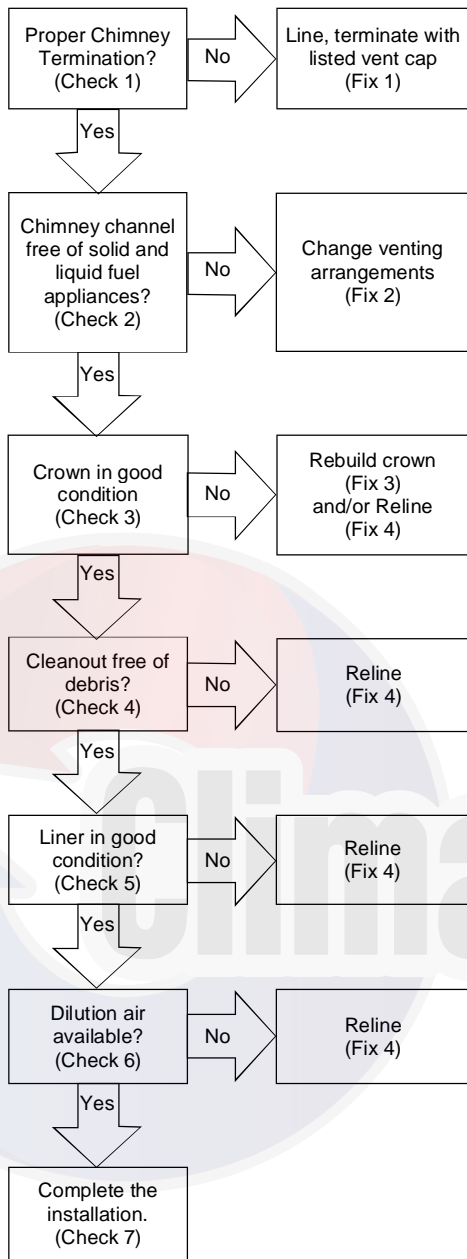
Proper Chimney Termination? (Check 1)

No

Line, terminate with listed vent cap (Fix 1)

Yes

Chimney channel free of solid and liquid fuel appliances? (Check 2)

No

Change venting arrangements (Fix 2)

Yes

Crown in good condition (Check 3)

No

Rebuild crown (Fix 3) and/or Reline (Fix 4)

Yes

Cleanout free of debris? (Check 4)

No

Reline (Fix 4)

Yes

Liner in good condition? (Check 5)

No

Reline (Fix 4)

Yes

Dilution air available? (Check 6)

No

Reline (Fix 4)

Yes

Complete the installation. (Check 7)

clima